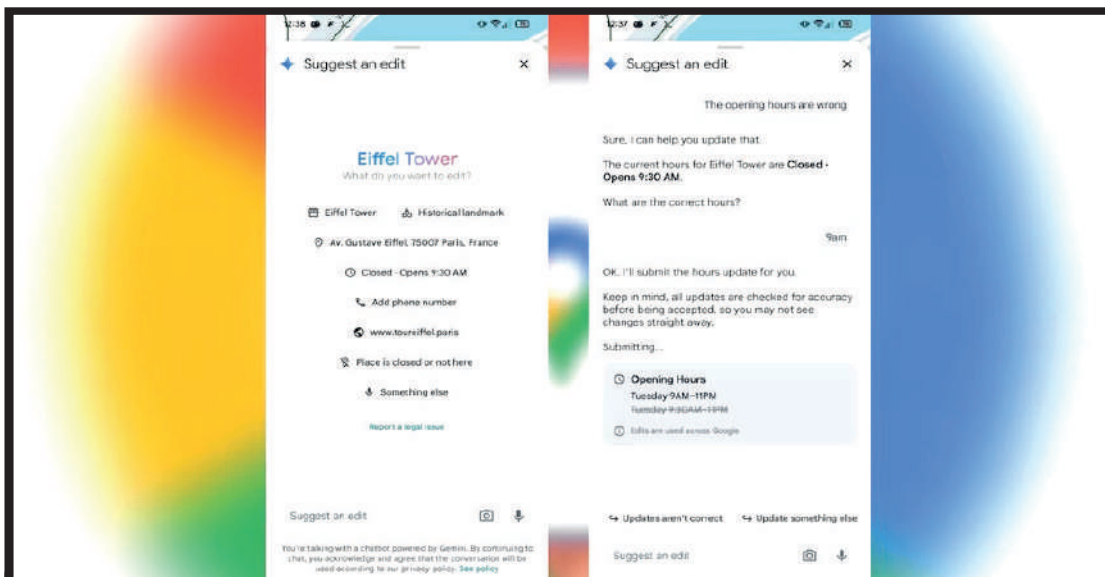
12:38

Suggest an edit

Eiffel Tower
What do you want to edit?

Eiffel Tower
Historical landmark
Av. Gustave Eiffel, 75007 Paris, France
Closed · Opens 9:30 AM
Add phone number
www.toureiffel.paris
Place is closed or not here
Something else

Report a legal issue

Suggest an edit

You're talking with a chatbot powered by Gemini. By continuing to chat, you acknowledge and agree that the conversation will be used according to our privacy policy. See policy

12:37

Suggest an edit

The opening hours are wrong

Sure, I can help you update that.

The current hours for Eiffel Tower are **Closed · Opens 9:30 AM**.

What are the correct hours?

9am

OK, I'll submit the hours update for you.

Keep in mind, all updates are checked for accuracy before being accepted, so you may not see changes straight away.

Submitting...

Opening Hours
Tuesday 9AM–11PM
~~Tuesday 9:30AM–11PM~~

Edits are used across Google

Updates aren't correct
Update something else

Suggest an edit